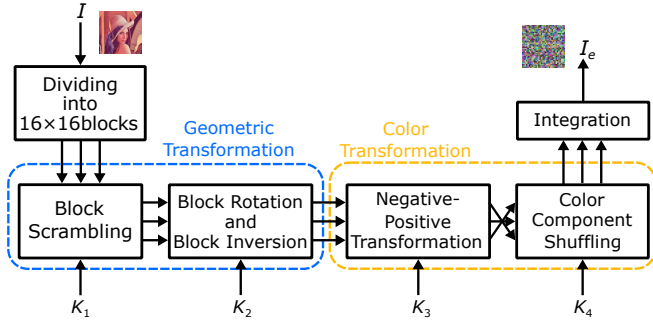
$I$

Dividing into 16×16blocks

Geometric Transformation

Block Scrambling

Block Rotation and Block Inversion

Color Transformation

Negative-Positive Transformation

Color Component Shuffling

Integration

$I_e$

$K_1$

$K_2$

$K_3$

$K_4$